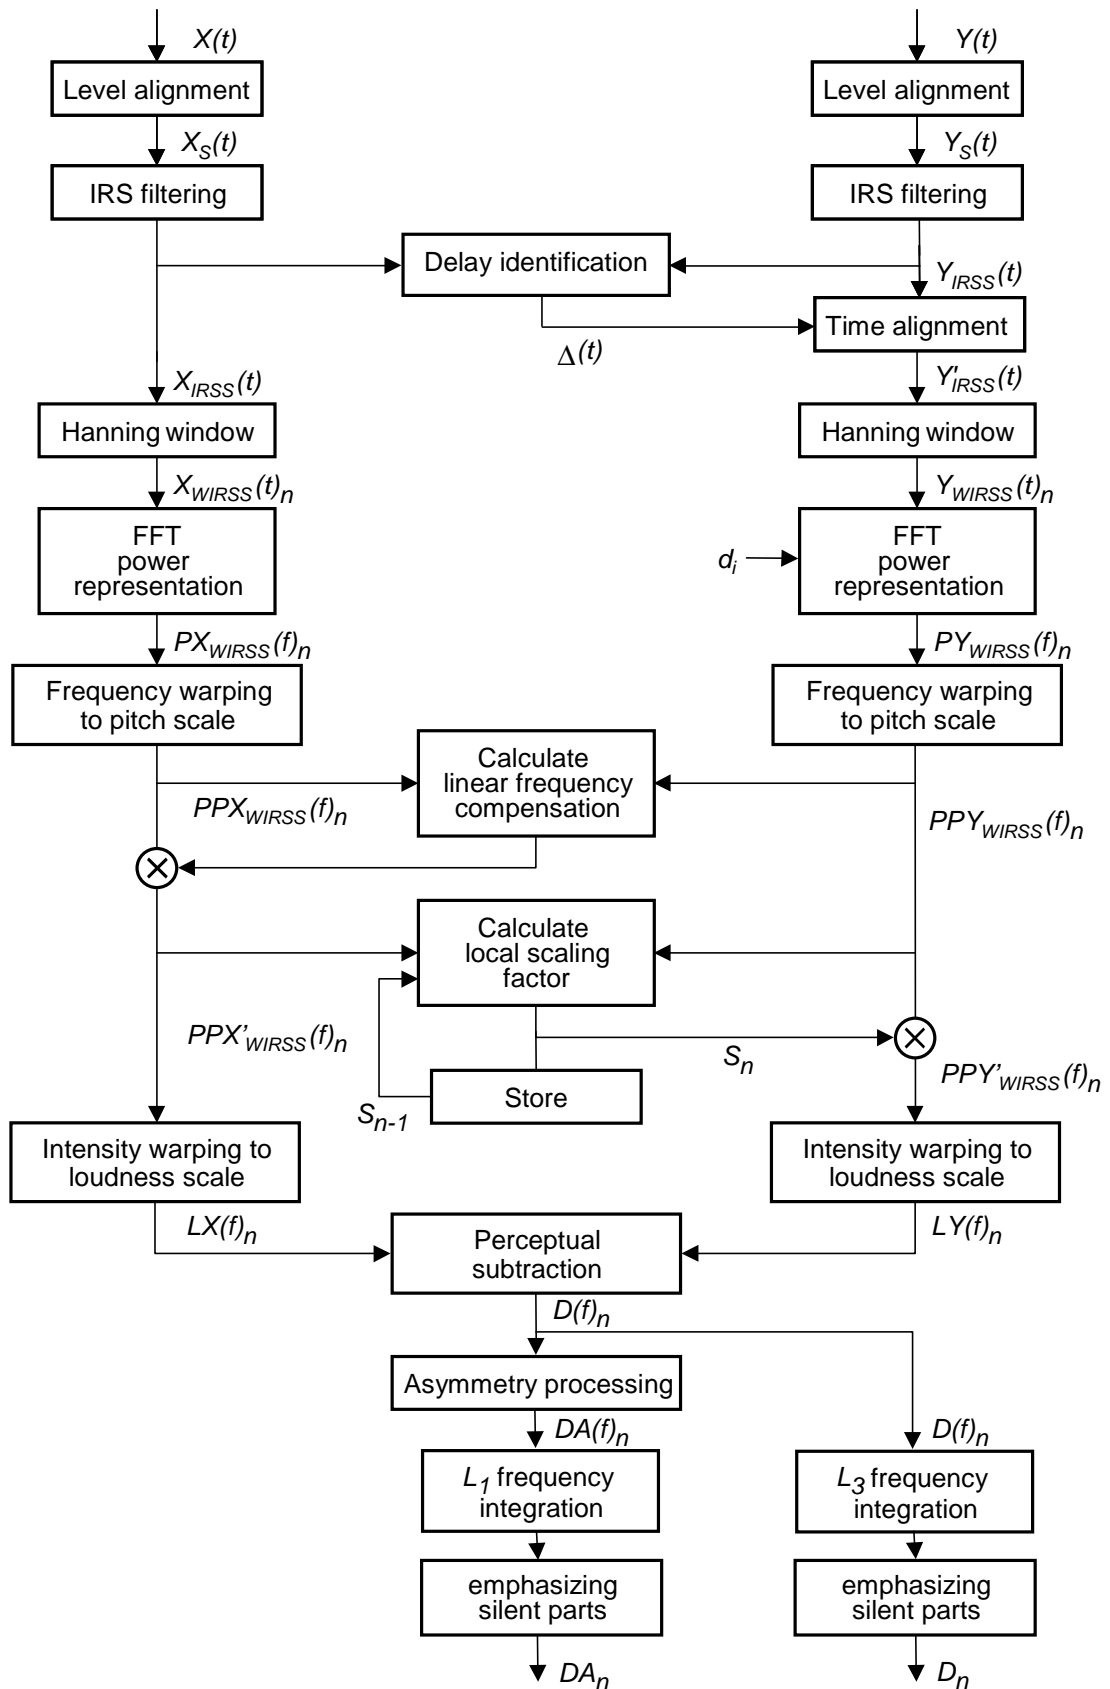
$X(t)$

Level alignment

$X_S(t)$

IRS filtering

$Y(t)$

Level alignment

$Y_S(t)$

IRS filtering

Delay identification

$Y_{IRSS}(t)$

Time alignment

$\Delta(t)$

$X_{IRSS}(t)$

Hanning window

$X_{WIRSS}(t)_n$

FFT power representation

$PX_{WIRSS}(f)_n$

Frequency warping to pitch scale

$Y'_{IRSS}(t)$

Hanning window

$Y_{WIRSS}(t)_n$

$d_i$

FFT power representation

$PY_{WIRSS}(f)_n$

Frequency warping to pitch scale

Calculate linear frequency compensation

$PPX_{WIRSS}(f)_n$

$PPY_{WIRSS}(f)_n$

Calculate local scaling factor

$PPX'_{WIRSS}(f)_n$

$S_n$

$PPY'_{WIRSS}(f)_n$

Store

$S_{n-1}$

Intensity warping to loudness scale

Intensity warping to loudness scale

$LX(f)_n$

Perceptual subtraction

$LY(f)_n$

$D(f)_n$

Asymmetry processing

$DA(f)_n$

$D(f)_n$

$L_1$ frequency integration

$L_3$ frequency integration

emphasizing silent parts

emphasizing silent parts

$DA_n$

$D_n$